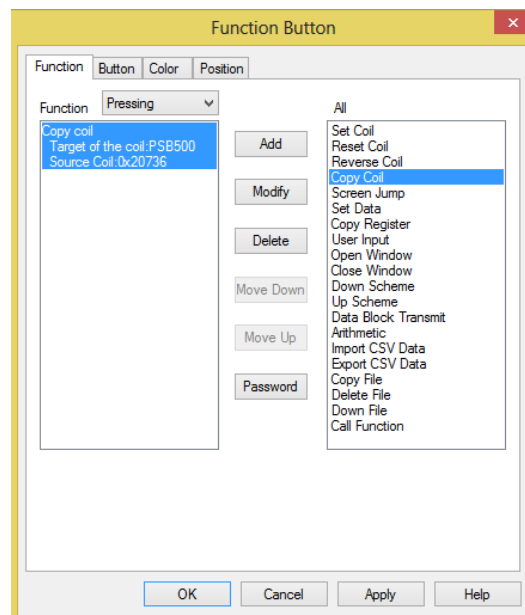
Function Button

Function | Button | Color | Position

Function Pressing

Copy coil
Target of the coil:PSB500
Source Coil:0x20736

Add
Modify
Delete
Move Down
Move Up
Password

All
Set Coil
Reset Coil
Reverse Coil
Copy Coil
Screen Jump
Set Data
Copy Register
User Input
Open Window
Close Window
Down Scheme
Up Scheme
Data Block Transmit
Arithmetic
Import CSV Data
Export CSV Data
Copy File
Delete File
Down File
Call Function

OK Cancel Apply Help